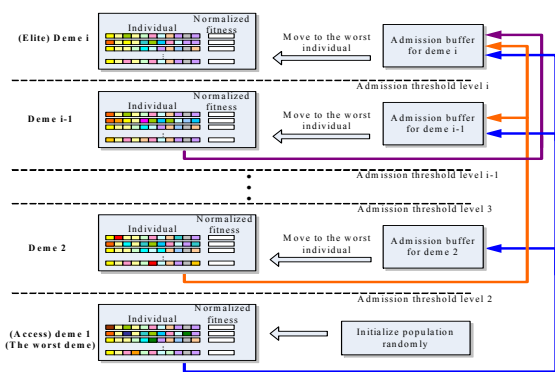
(Elite) Deme i

Individual

Normalized fitness

Move to the worst individual

Admission buffer for deme i

Admission threshold level i

Deme i-1

Individual

Normalized fitness

Move to the worst individual

Admission buffer for deme i-1

Admission threshold level i-1

Admission threshold level 3

Deme 2

Individual

Normalized fitness

Move to the worst individual

Admission buffer for deme 2

Admission threshold level 2

(Access) deme 1
(The worst deme)

Individual

Normalized fitness

Initialize population randomly